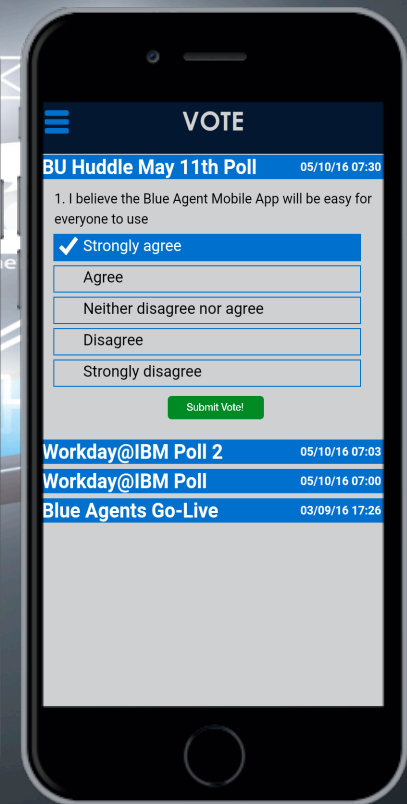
VOTE

BU Huddle May 11th Poll 05/10/16 07:30

1. I believe the Blue Agent Mobile App will be easy for everyone to use

Strongly agree

Agree

Neither disagree nor agree

Disagree

Strongly disagree

Submit Vote!

Workday@IBM Poll 2 05/10/16 07:03

Workday@IBM Poll 05/10/16 07:00

Blue Agents Go-Live 03/09/16 17:26